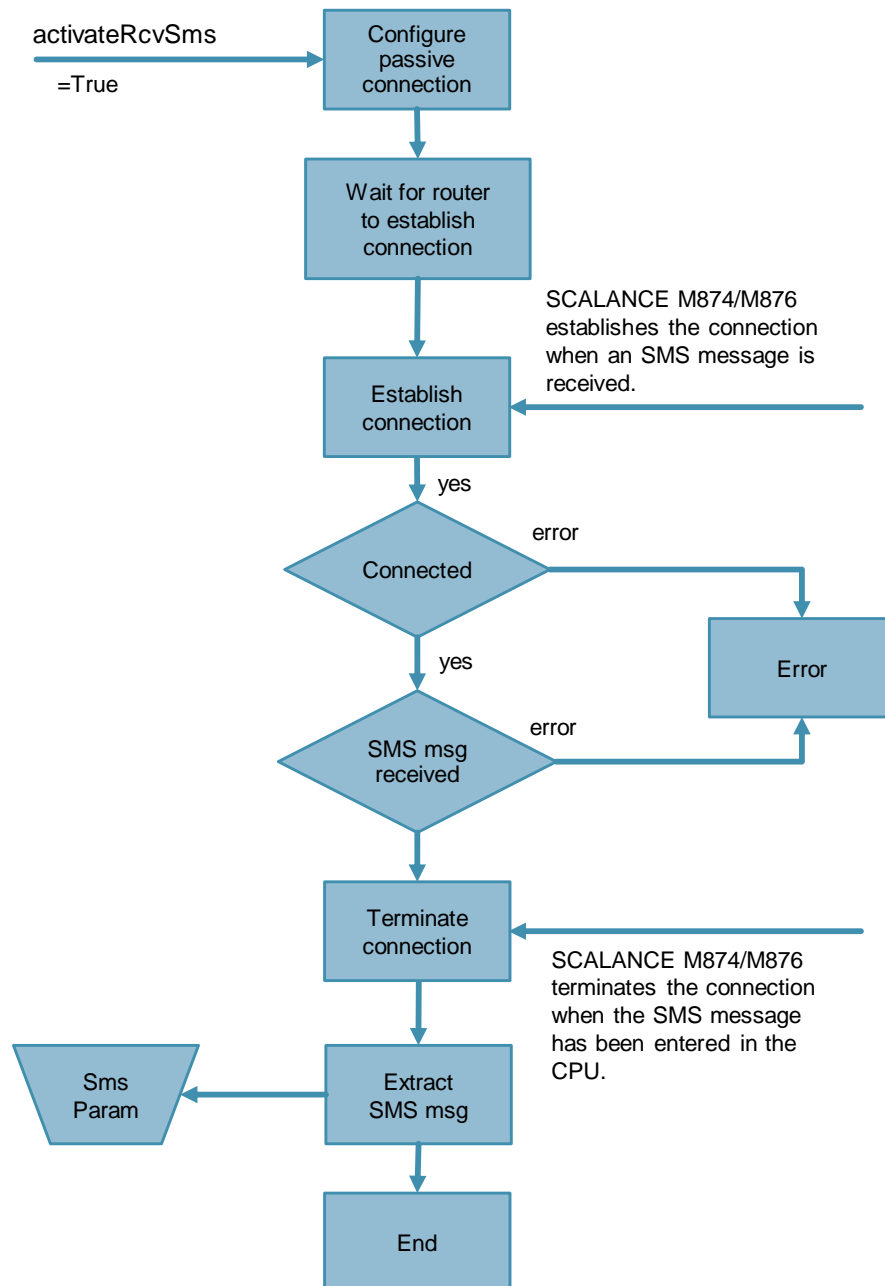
activateRcvSms

=True

Configure passive connection

Wait for router to establish connection

SCALANCE M874/M876 establishes the connection when an SMS message is received.

Establish connection

yes

error

Connected

Error

yes

error

SMS msg received

Terminate connection

SCALANCE M874/M876 terminates the connection when the SMS message has been entered in the CPU.

Sms Param

Extract SMS msg

End